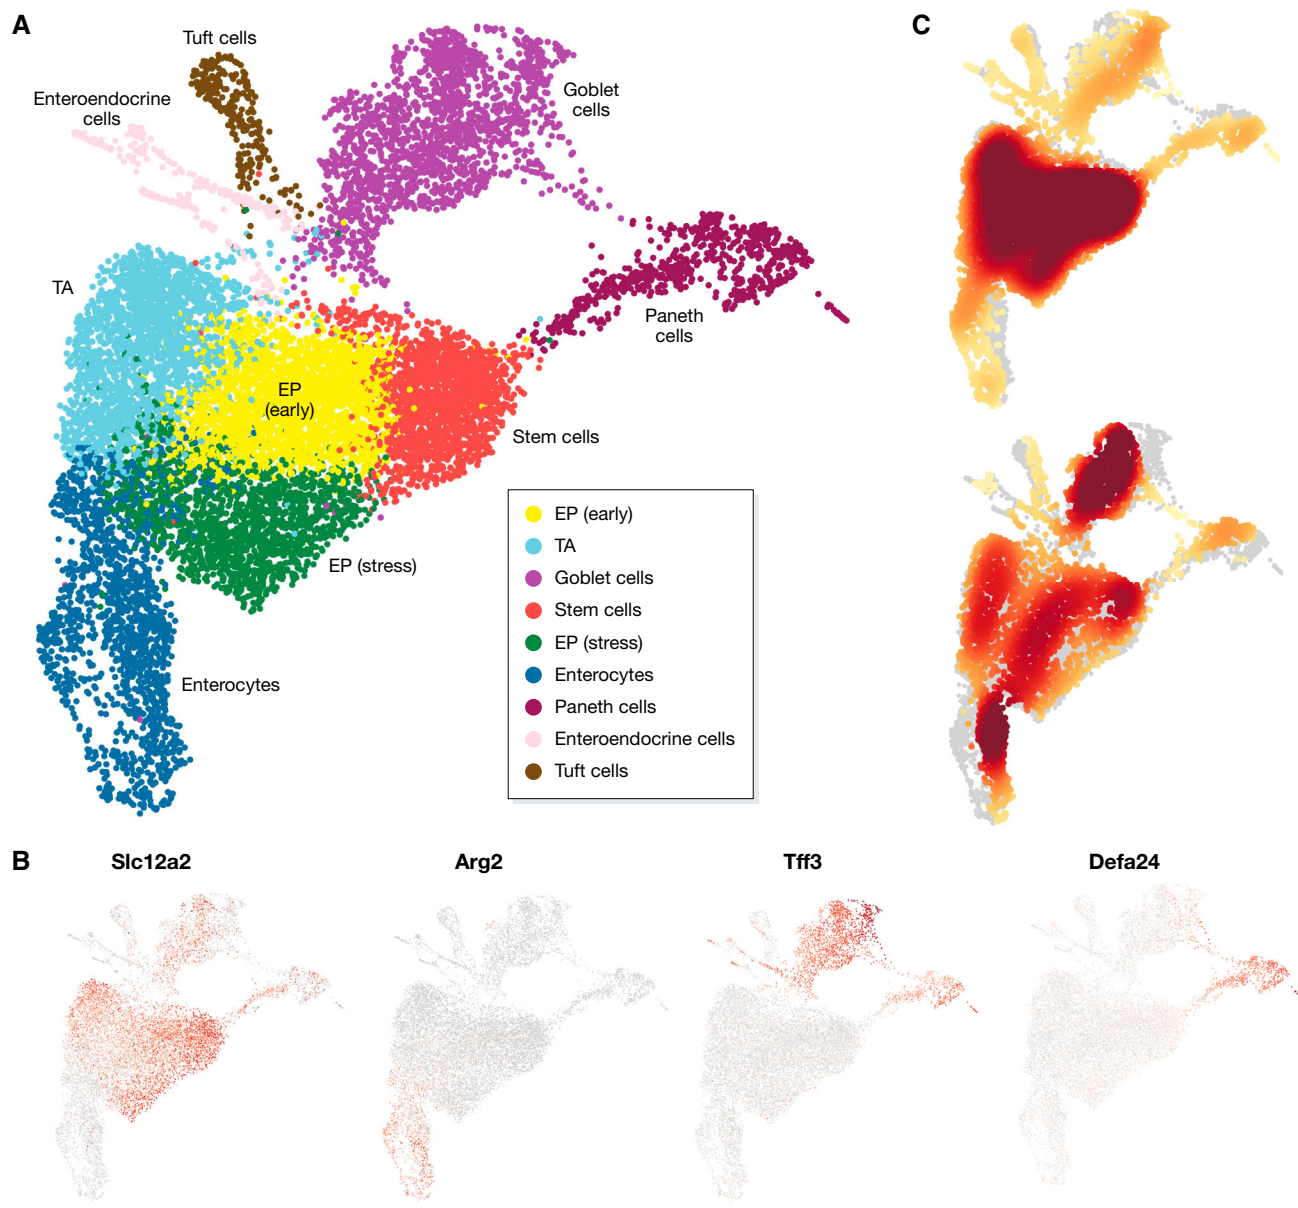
A

Tuft cells

Enteroendocrine cells

Goblet cells

TA

Paneth cells

EP (early)

Stem cells

EP (stress)

Enterocytes

EP (early)
TA
Goblet cells
Stem cells
EP (stress)
Enterocytes
Paneth cells
Enteroendocrine cells
Tuft cells

C

B

Slc12a2

Arg2

Tff3

Defa24